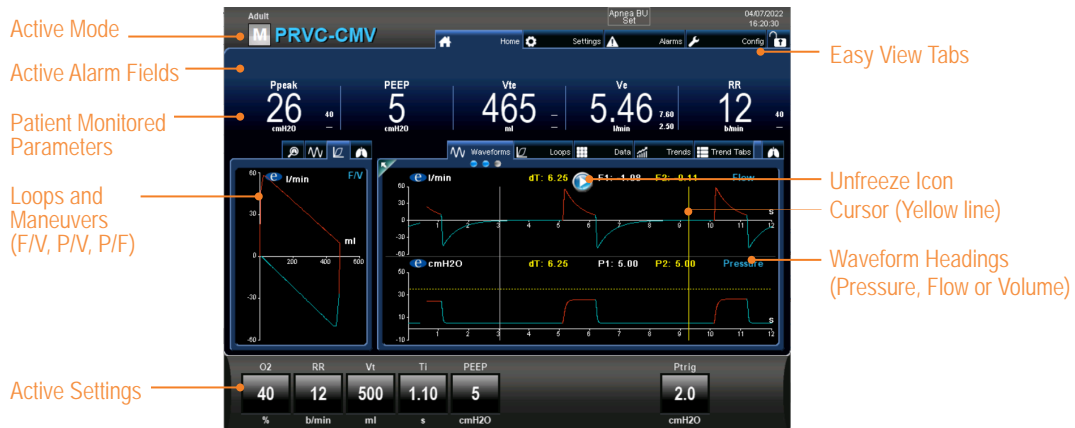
Active Mode

Active Alarm Fields

Patient Monitored Parameters

Loops and Maneuvers (F/V, P/V, P/F)

Active Settings

Easy View Tabs

Unfreeze Icon

Cursor (Yellow line)

Waveform Headings (Pressure, Flow or Volume)

Adult

M PRVC-CMV

Apnea BU Set

04/07/2022 16:20:30

Home Settings Alarms Config

Ppeak 26 cmH2O 40 –

PEEP 5 cmH2O

Vte 465 ml –

Ve 5.46 l/min 7.60 2.50

RR 12 b/min 40 –

Waveforms Loops Data Trends Trend Tabs

l/min F/V

60 30 -30 -60

200 400 600 ml

l/min dT: 6.25 F1: 1.08 F2: 0.11 Flow

60 30 0 -30 -60

1 2 3 4 5 6 7 8 9 10 11 12 s

cmH2O dT: 6.25 P1: 5.00 P2: 5.00 Pressure

50 30 10 -10

1 2 3 4 5 6 7 8 9 10 11 12 s

O2 40 %

RR 12 b/min

Vt 500 ml

Ti 1.10 s

PEEP 5 cmH2O

Ptrig 2.0 cmH2O